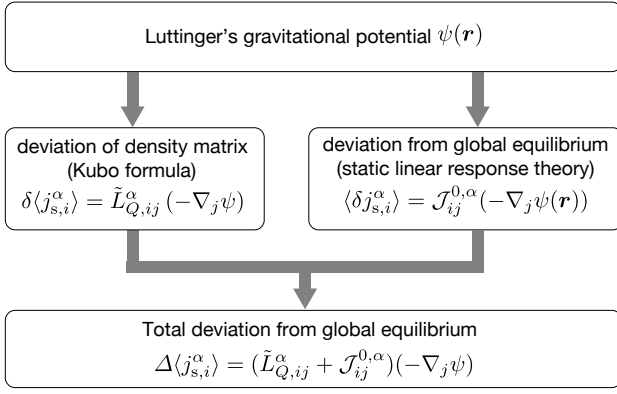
Luttinger's gravitational potential $\psi(\boldsymbol{r})$

deviation of density matrix (Kubo formula)
$\delta\langle j_{\mathrm{s},i}^{\alpha}\rangle = \tilde{L}_{Q,ij}^{\alpha}\,(-\nabla_j\psi)$

deviation from global equilibrium (static linear response theory)
$\langle \delta j_{\mathrm{s},i}^{\alpha}\rangle = \mathcal{J}_{ij}^{0,\alpha}(-\nabla_j\psi(\boldsymbol{r}))$

Total deviation from global equilibrium
$\Delta\langle j_{\mathrm{s},i}^{\alpha}\rangle = (\tilde{L}_{Q,ij}^{\alpha} + \mathcal{J}_{ij}^{0,\alpha})(-\nabla_j\psi)$